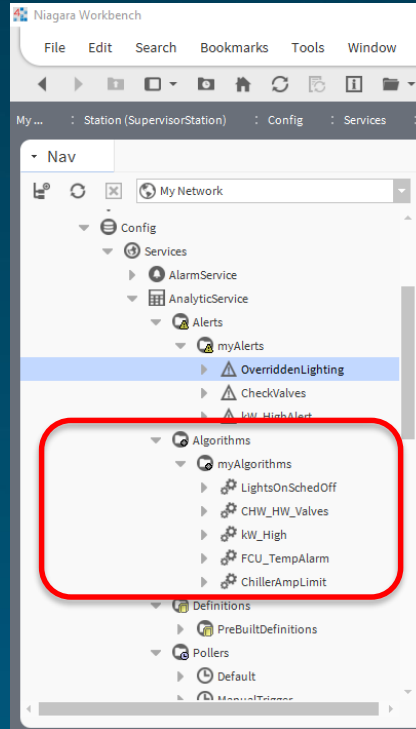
Niagara Workbench

File Edit Search Bookmarks Tools Window

My ... : Station (SupervisorStation) : Config : Services

Nav

My Network

Config
Services
AlarmService
AnalyticService
Alerts
myAlerts
OverriddenLighting
CheckValves
kW_HighAlert
Algorithms
myAlgorithms
LightsOnSchedOff
CHW_HW_Valves
kW_High
FCU_TempAlarm
ChillerAmpLimit
Definitions
PreBuiltDefinitions
Pollers
Default
ManualTrigger